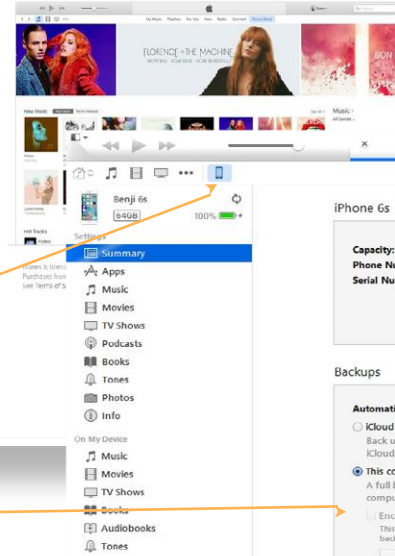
FLORENCE + THE MACHINE

New Music

Benji 6s
64GB
100%

Settings
Summary
Apps
Music
Movies
TV Shows
Podcasts
Books
Tones
Photos
Info

On My Device
Music
Movies
TV Shows
Books
Audiobooks
Tones

iPhone 6s

Capacity:
Phone Nu
Serial Nu

Backups

Automati
iCloud
Back u
iCloud
This co
A full b
compu
Enc
This
back

Hot Tracks

iTunes is licens
Purchases from
See Terms of S